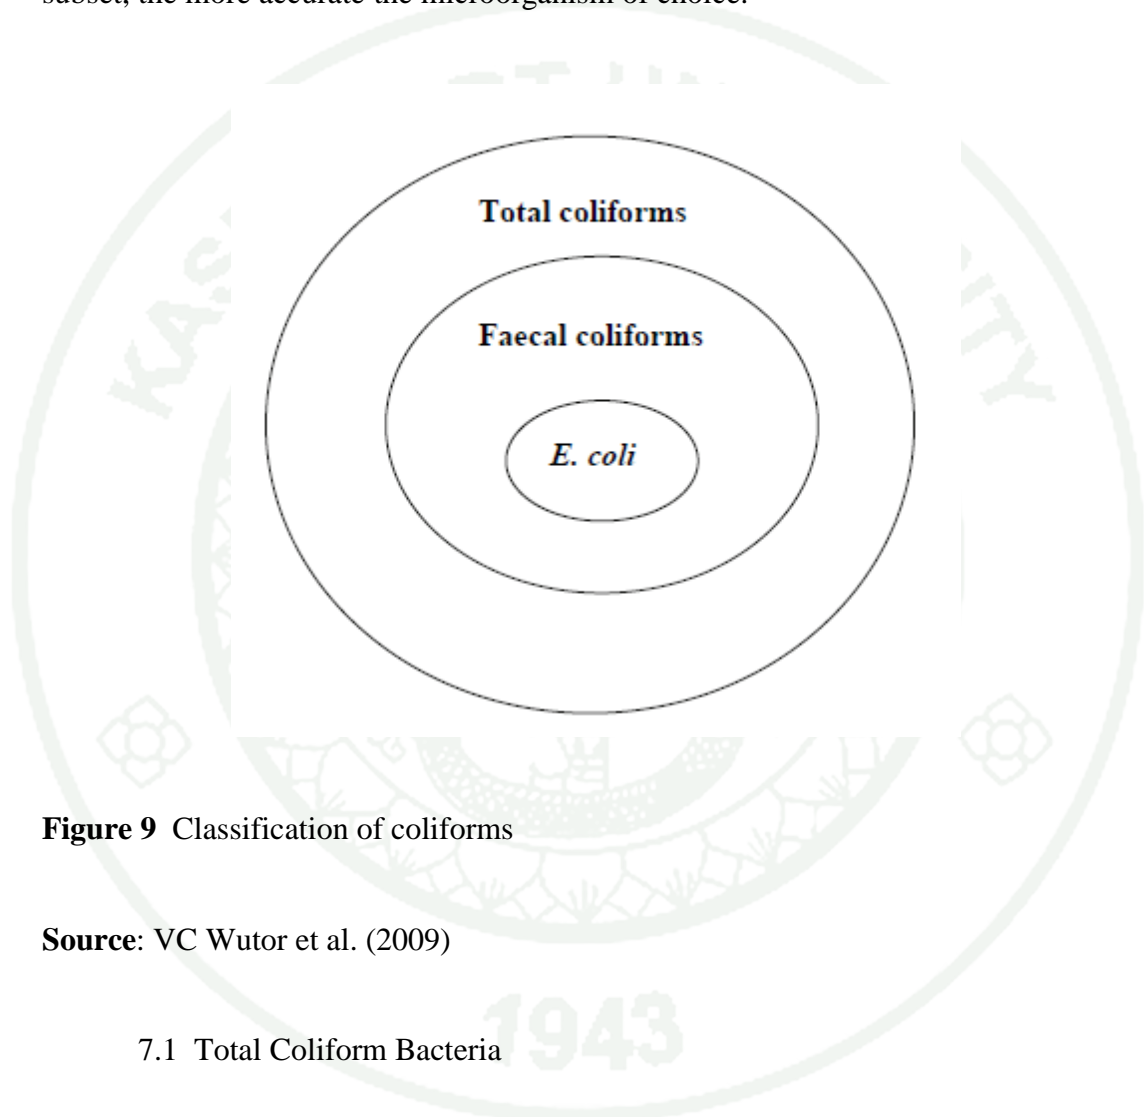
subset, the more accurate the microorganism of choice.

Total coliforms

Faecal coliforms

E. coli

**Figure 9** Classification of coliforms

**Source**: VC Wutor et al. (2009)

7.1 Total Coliform Bacteria